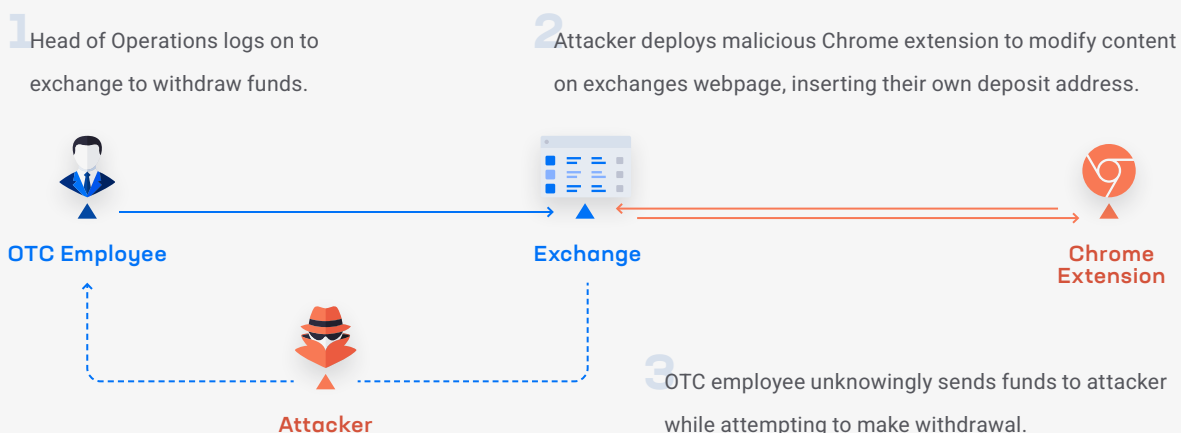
1 Head of Operations logs on to exchange to withdraw funds.

2 Attacker deploys malicious Chrome extension to modify content on exchanges webpage, inserting their own deposit address.

OTC Employee

Exchange

Chrome Extension

Attacker

3 OTC employee unknowingly sends funds to attacker while attempting to make withdrawal.